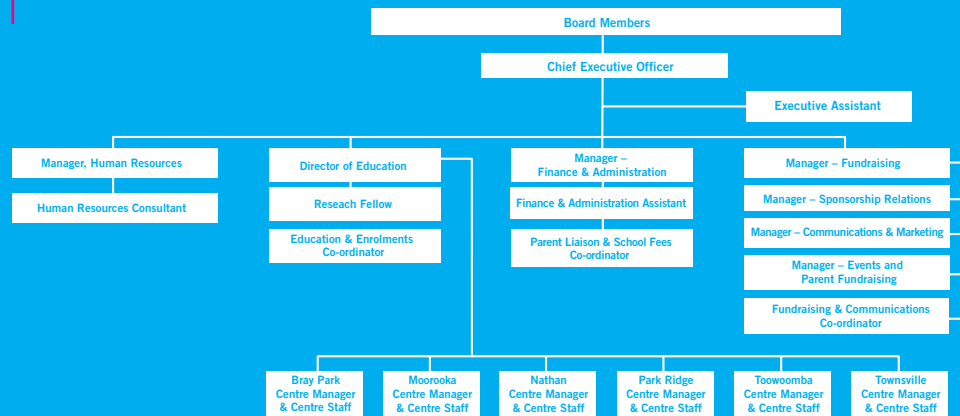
Board Members

Chief Executive Officer

Executive Assistant

Manager, Human Resources

Human Resources Consultant

Director of Education

Reseach Fellow

Education & Enrolments Co-ordinator

Manager – Finance & Administration

Finance & Administration Assistant

Parent Liaison & School Fees Co-ordinator

Manager – Fundraising

Manager – Sponsorship Relations

Manager – Communications & Marketing

Manager – Events and Parent Fundraising

Fundraising & Communications Co-ordinator

Bray Park Centre Manager & Centre Staff

Moorooka Centre Manager & Centre Staff

Nathan Centre Manager & Centre Staff

Park Ridge Centre Manager & Centre Staff

Toowoomba Centre Manager & Centre Staff

Townsville Centre Manager & Centre Staff